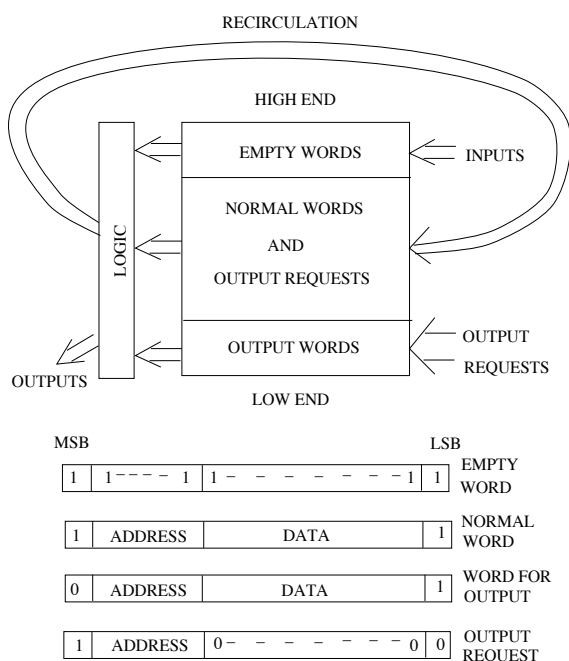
RECIRCULATION

HIGH END

EMPTY WORDS

INPUTS

LOGIC

NORMAL WORDS

AND

OUTPUT REQUESTS

OUTPUT WORDS

OUTPUT

REQUESTS

OUTPUTS

LOW END

MSB

LSB

| 1 | 1 – – – – 1 | 1 – – – – – – – – 1 | 1 |
|---|---|---|---|

EMPTY WORD

| 1 | ADDRESS | DATA | 1 |
|---|---|---|---|

NORMAL WORD

| 0 | ADDRESS | DATA | 1 |
|---|---|---|---|

WORD FOR OUTPUT

| 1 | ADDRESS | 0 – – – – – – – – 0 | 0 |
|---|---|---|---|

OUTPUT REOUEST